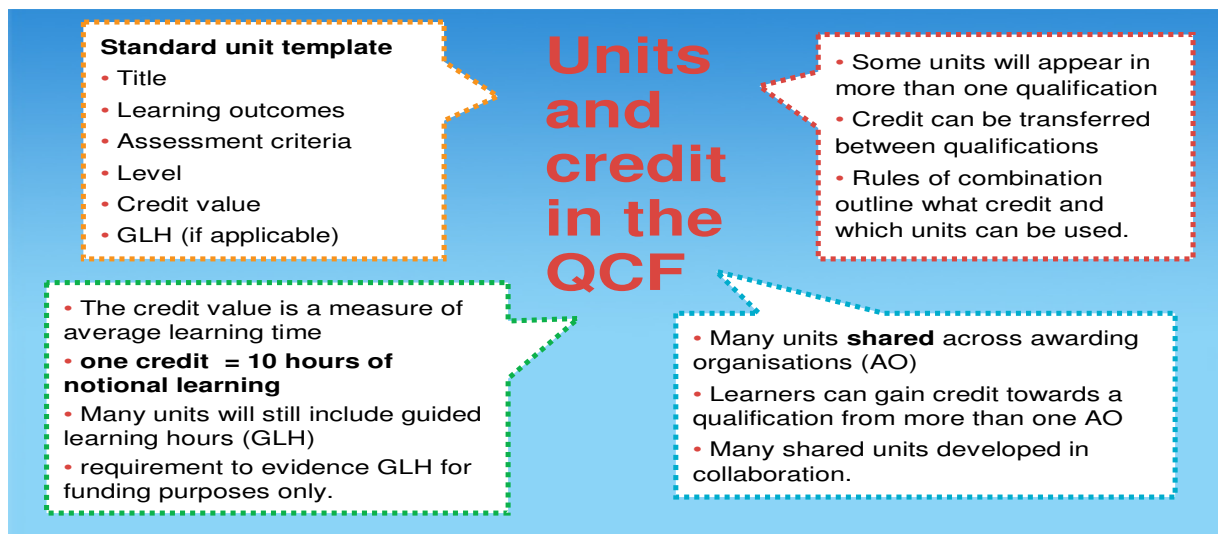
Units and credit in the QCF

Standard unit template
• Title
• Learning outcomes
• Assessment criteria
• Level
• Credit value
• GLH (if applicable)

• Some units will appear in more than one qualification
• Credit can be transferred between qualifications
• Rules of combination outline what credit and which units can be used.

• The credit value is a measure of average learning time
• **one credit = 10 hours of notional learning**
• Many units will still include guided learning hours (GLH)
• requirement to evidence GLH for funding purposes only.

• Many units **shared** across awarding organisations (AO)
• Learners can gain credit towards a qualification from more than one AO
• Many shared units developed in collaboration.